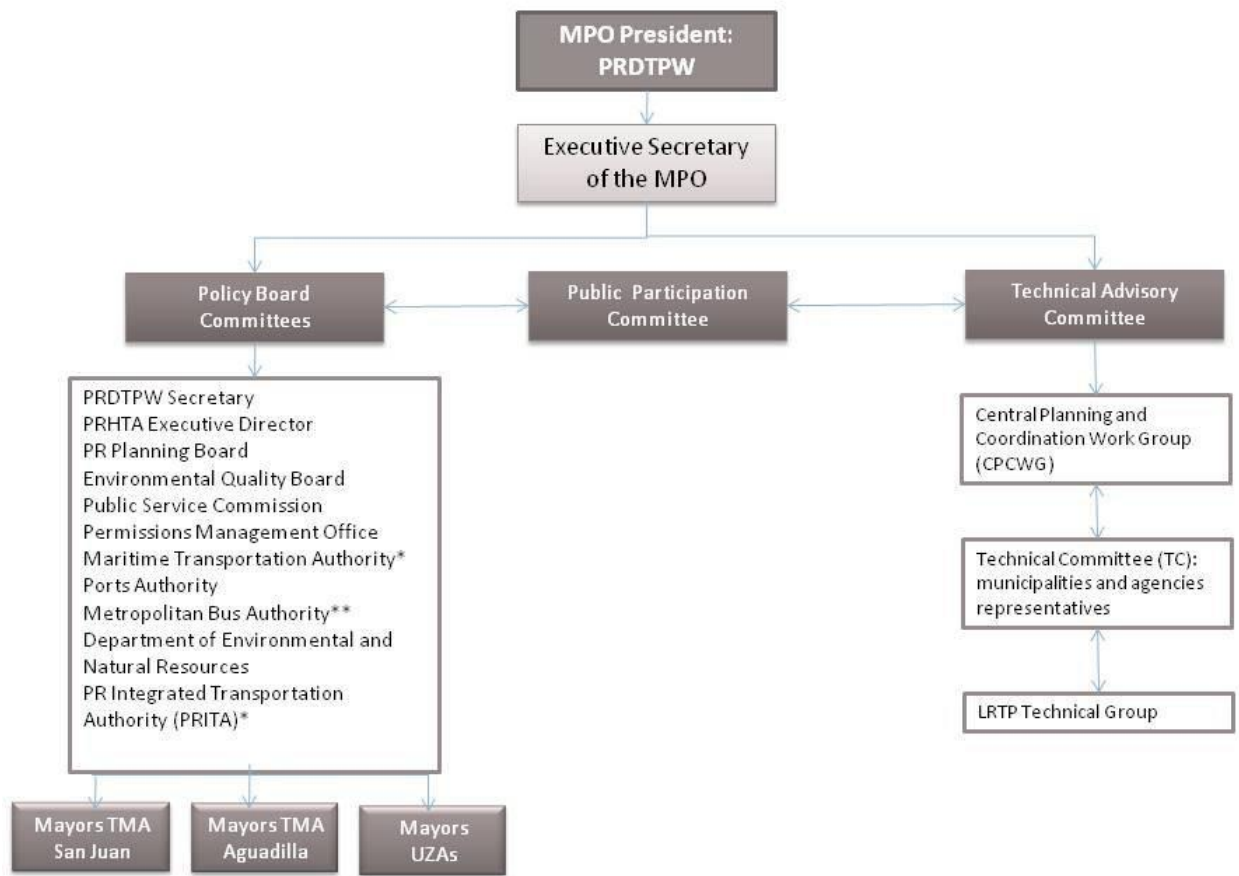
MPO President: PRDTPW

Executive Secretary of the MPO

Policy Board Committees

Public Participation Committee

Technical Advisory Committee

PRDTPW Secretary
PRHTA Executive Director
PR Planning Board
Environmental Quality Board
Public Service Commission
Permissions Management Office
Maritime Transportation Authority*
Ports Authority
Metropolitan Bus Authority**
Department of Environmental and Natural Resources
PR Integrated Transportation Authority (PRITA)*

Central Planning and Coordination Work Group (CPCWG)

Technical Committee (TC): municipalities and agencies representatives

LRTP Technical Group

Mayors TMA San Juan

Mayors TMA Aguadilla

Mayors UZAs